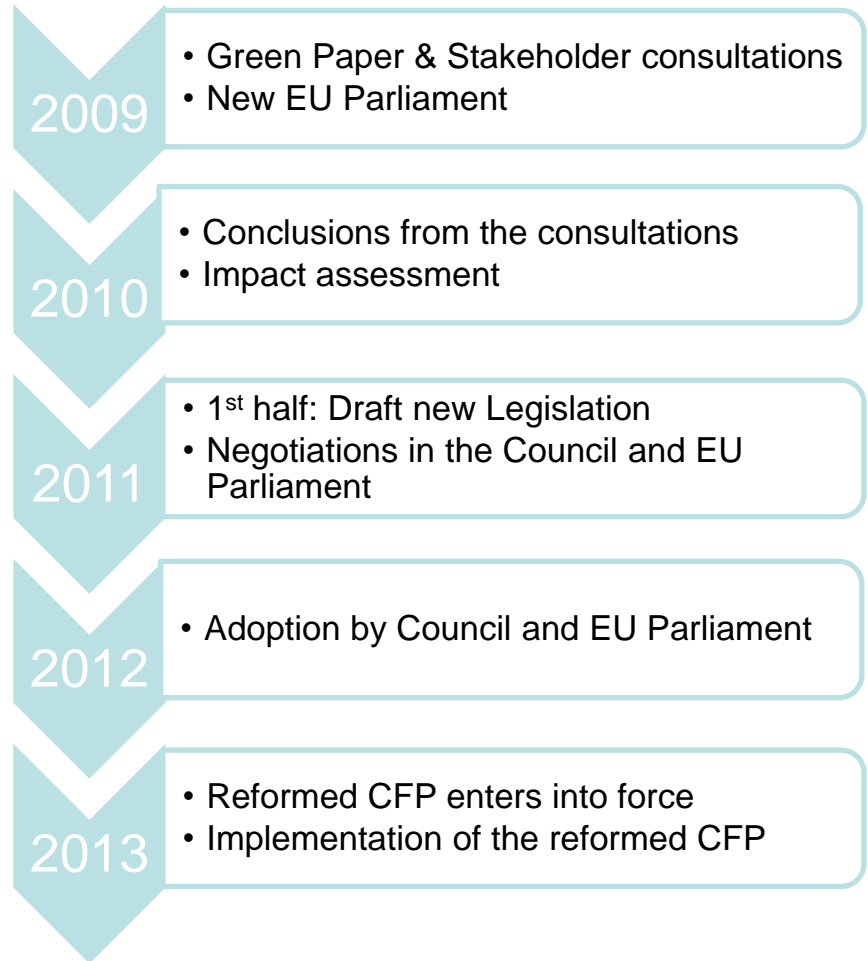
2009

- Green Paper & Stakeholder consultations
- New EU Parliament

2010

- Conclusions from the consultations
- Impact assessment

2011

- 1$^{st}$ half: Draft new Legislation
- Negotiations in the Council and EU Parliament

2012

- Adoption by Council and EU Parliament

2013

- Reformed CFP enters into force
- Implementation of the reformed CFP